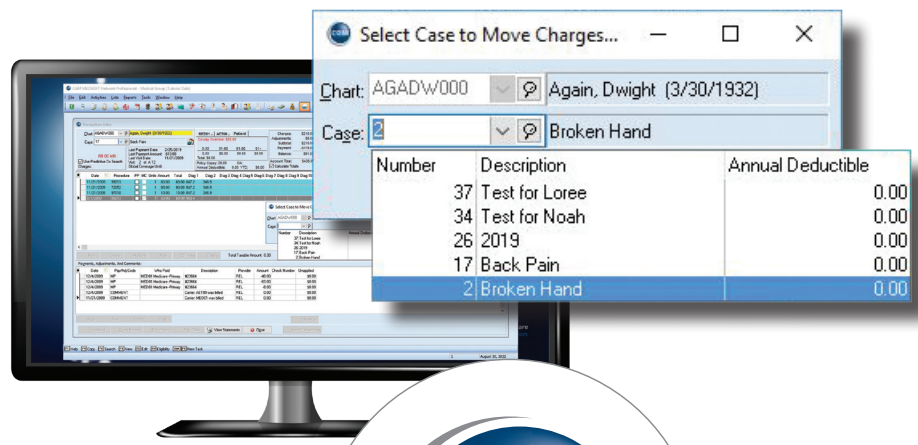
Select Case to Move Charges...

Chart: AGADW000 Again, Dwight (3/30/1932)

Case: 2 Broken Hand

| Number | Description | Annual Deductible |
|---|---|---|
| 37 | Test for Loree | 0.00 |
| 34 | Test for Noah | 0.00 |
| 26 | 2019 | 0.00 |
| 17 | Back Pain | 0.00 |
| 2 | Broken Hand | 0.00 |